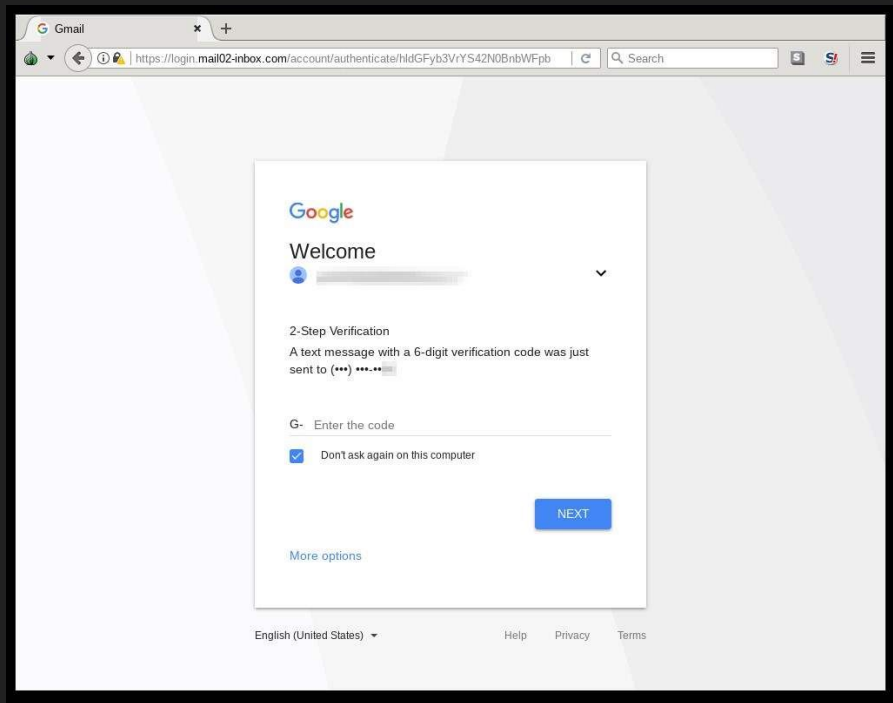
Gmail

https://login.mail02-inbox.com/account/authenticate/hldGFyb3VrYS42N0BnbWFpb

Search

Google

Welcome

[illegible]

2-Step Verification

A text message with a 6-digit verification code was just sent to (•••) •••-••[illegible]

G- Enter the code

Don't ask again on this computer

NEXT

More options

English (United States)

Help Privacy Terms